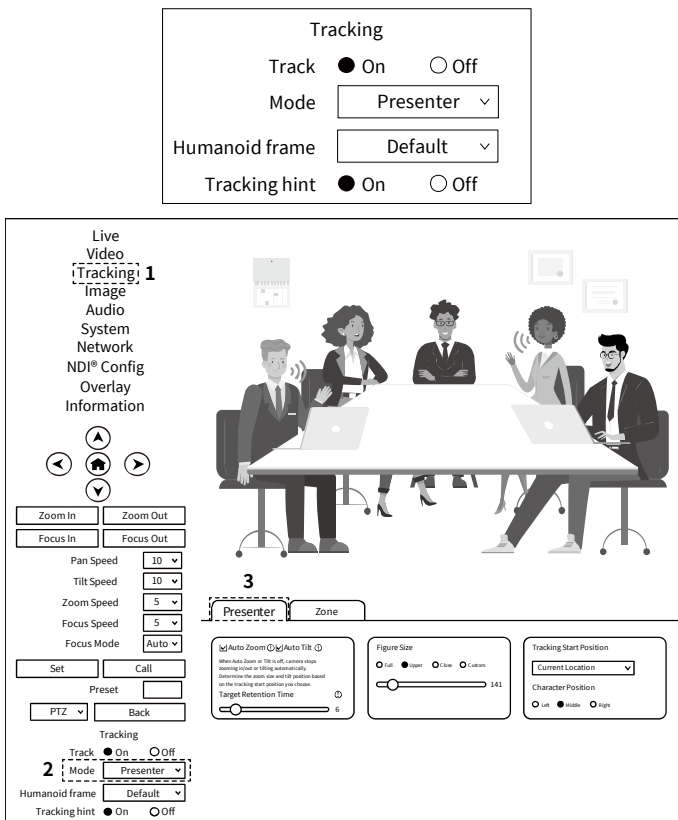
Tracking
Track On Off
Mode Presenter
Humanoid frame Default
Tracking hint On Off

Live
Video
Tracking 1
Image
Audio
System
Network
NDI® Config
Overlay
Information

Zoom In Zoom Out
Focus In Focus Out
Pan Speed 10
Tilt Speed 10
Zoom Speed 5
Focus Speed 5
Focus Mode Auto
Set Call
Preset
PTZ Back
Tracking
Track On Off
2 Mode Presenter
Humanoid frame Default
Tracking hint On Off

3
Presenter Zone

Auto Zoom Auto Tilt
When Auto Zoom or Tilt is off, camera stops zooming in/out or tilting automatically. Determine the zoom size and tilt position based on the tracking start position you choose.
Target Retention Time
6

Figure Size
Full Upper Close Custom
141

Tracking Start Position
Current Location
Character Position
Left Middle Right